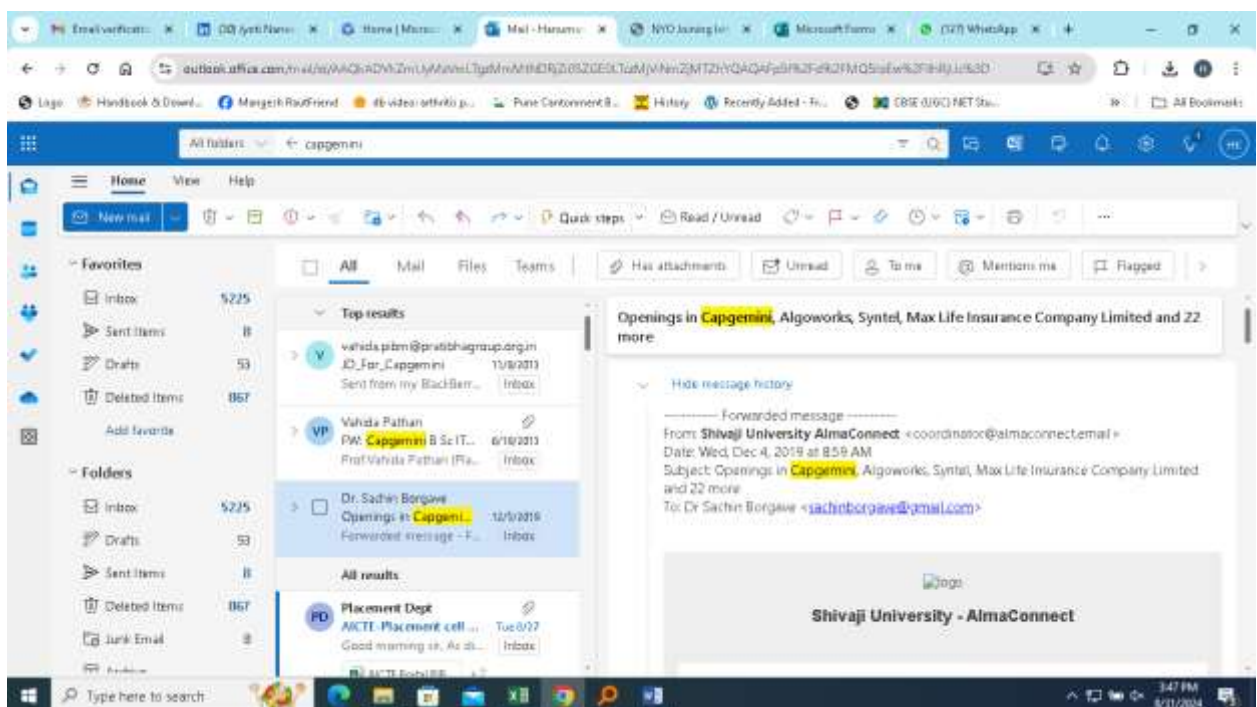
Email verificati | DD Jyoti Name | Home | Micros | Mail - Hanuma | NYO Joining let | Microsoft Forms | (527) WhatsApp

outlook.office.com/mail/id/AAQkADYkZmUyMzVmLTgzMmMtNDRjZi05ZGE0LTUzMjVkNmZjMTZhYQAQAFa5l%2Fd%2FMQ5iaEw%2FHhRjJz%3D

Logo | Handbook & Downl... | Mangesh RautFriend | db video: arthritis p... | Pune Cantonment B... | History | Recently Added - Fr... | CBSE (UGC) NET Stu... | All Bookmarks

All folders | capgemini

Home | View | Help

New mail | Quick steps | Read / Unread | ...

Favorites
Inbox 5225
Sent Items 8
Drafts 53
Deleted Items 867
Add favorite

Folders
Inbox 5225
Drafts 53
Sent Items 8
Deleted Items 867
Junk Email 8

All | Mail | Files | Teams | Has attachments | Unread | To me | Mentions me | Flagged

Top results

vahida.pibm@pratibhagroup.org.in
JD_For_Capgemini 11/8/2013
Sent from my BlackBerr... Inbox

Vahida Pathan
FW: Capgemini B Sc IT... 6/18/2013
Prof.Vahida Pathan (Pla... Inbox

Dr. Sachin Borgave
Openings in Capgemi... 12/5/2019
Forwarded message - F... Inbox

All results

Placement Dept
AICTE-Placement cell ... Tue 8/27
Good morning sir, As di... Inbox

Openings in Capgemini, Algoworks, Syntel, Max Life Insurance Company Limited and 22 more

Hide message history

---------- Forwarded message ----------
From: Shivaji University AlmaConnect <coordinator@almaconnect.email>
Date: Wed, Dec 4, 2019 at 8:59 AM
Subject: Openings in Capgemini, Algoworks, Syntel, Max Life Insurance Company Limited and 22 more
To: Dr Sachin Borgave <sachinborgave@gmail.com>

logo
Shivaji University - AlmaConnect

Type here to search
3:47 PM
8/31/2024